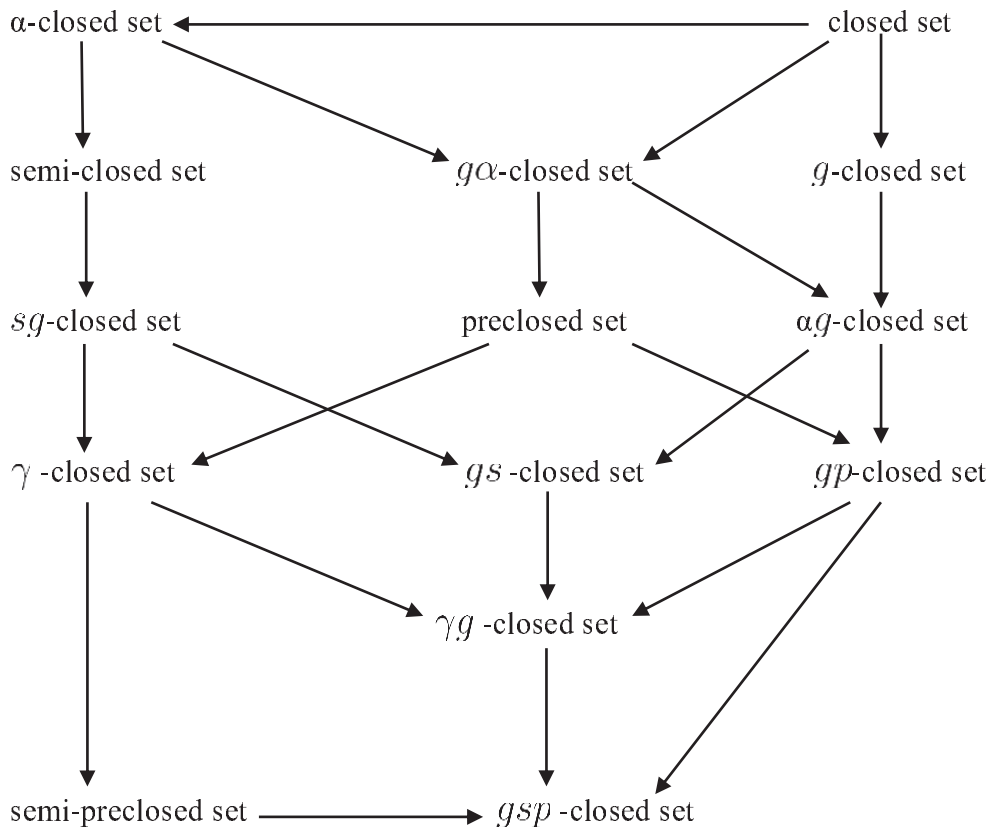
α-closed set closed set

semi-closed set $g\alpha$-closed set $g$-closed set

$sg$-closed set preclosed set $\alpha g$-closed set

$\gamma$ -closed set $gs$ -closed set $gp$-closed set

$\gamma g$ -closed set

semi-preclosed set $gsp$ -closed set